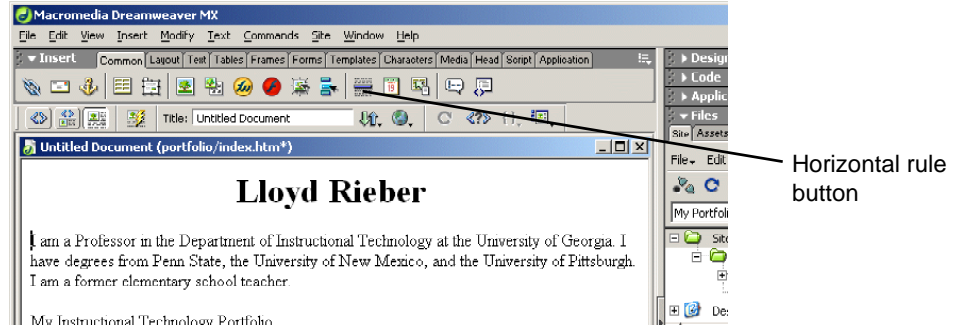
Macromedia Dreamweaver MX

File Edit View Insert Modify Text Commands Site Window Help

Insert Common Layout Text Tables Frames Forms Templates Characters Media Head Script Application

Title: Untitled Document

Untitled Document (portfolio/index.htm*)

Lloyd Rieber

I am a Professor in the Department of Instructional Technology at the University of Georgia. I have degrees from Penn State, the University of New Mexico, and the University of Pittsburgh. I am a former elementary school teacher.

My Instructional Technology Portfolio

Design

Code

Applic

Files

Site Assets

File Edit

My Portfolio

Site

De

Horizontal rule button